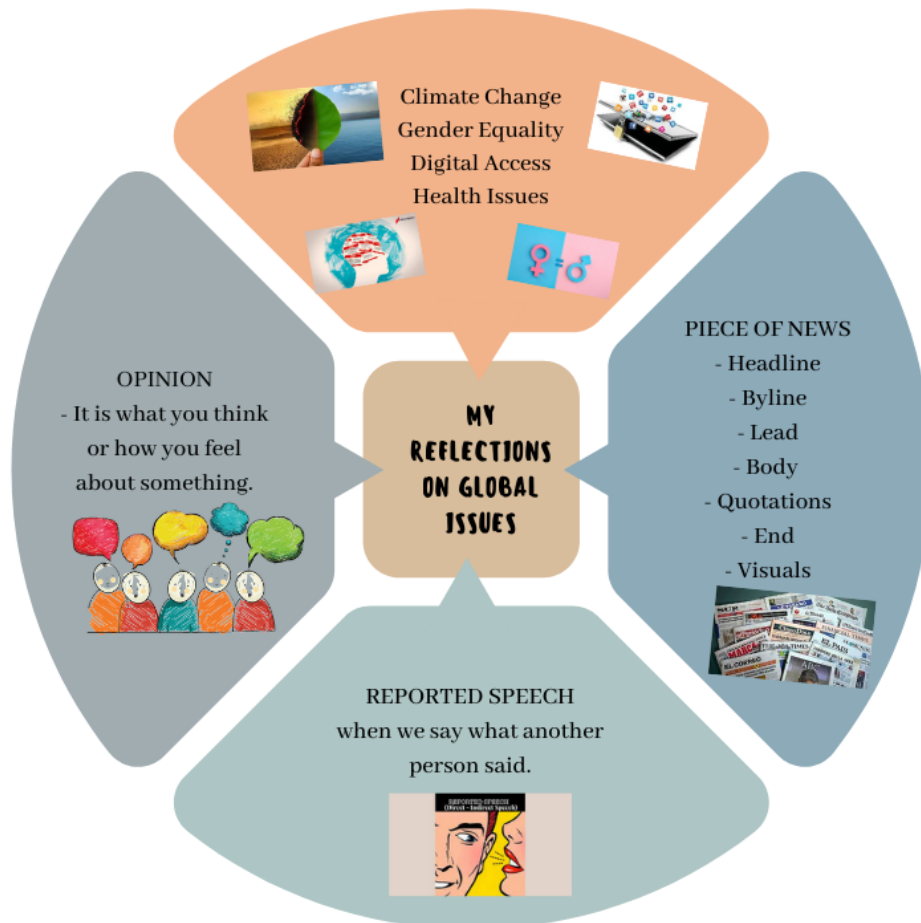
Climate Change
Gender Equality
Digital Access
Health Issues

OPINION
- It is what you think or how you feel about something.

MY REFLECTIONS ON GLOBAL ISSUES

PIECE OF NEWS
- Headline
- Byline
- Lead
- Body
- Quotations
- End
- Visuals

REPORTED SPEECH
when we say what another person said.

REPORTED SPEECH
(Direct - Indirect Speech)